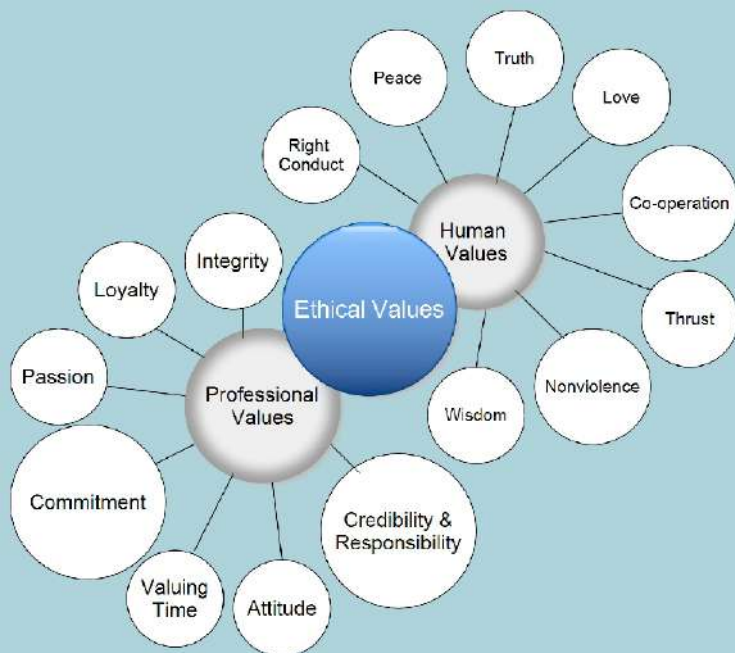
Ethical Values

Human Values

Right Conduct

Peace

Truth

Love

Co-operation

Thrust

Nonviolence

Wisdom

Professional Values

Integrity

Loyalty

Passion

Commitment

Valuing Time

Attitude

Credibility & Responsibility